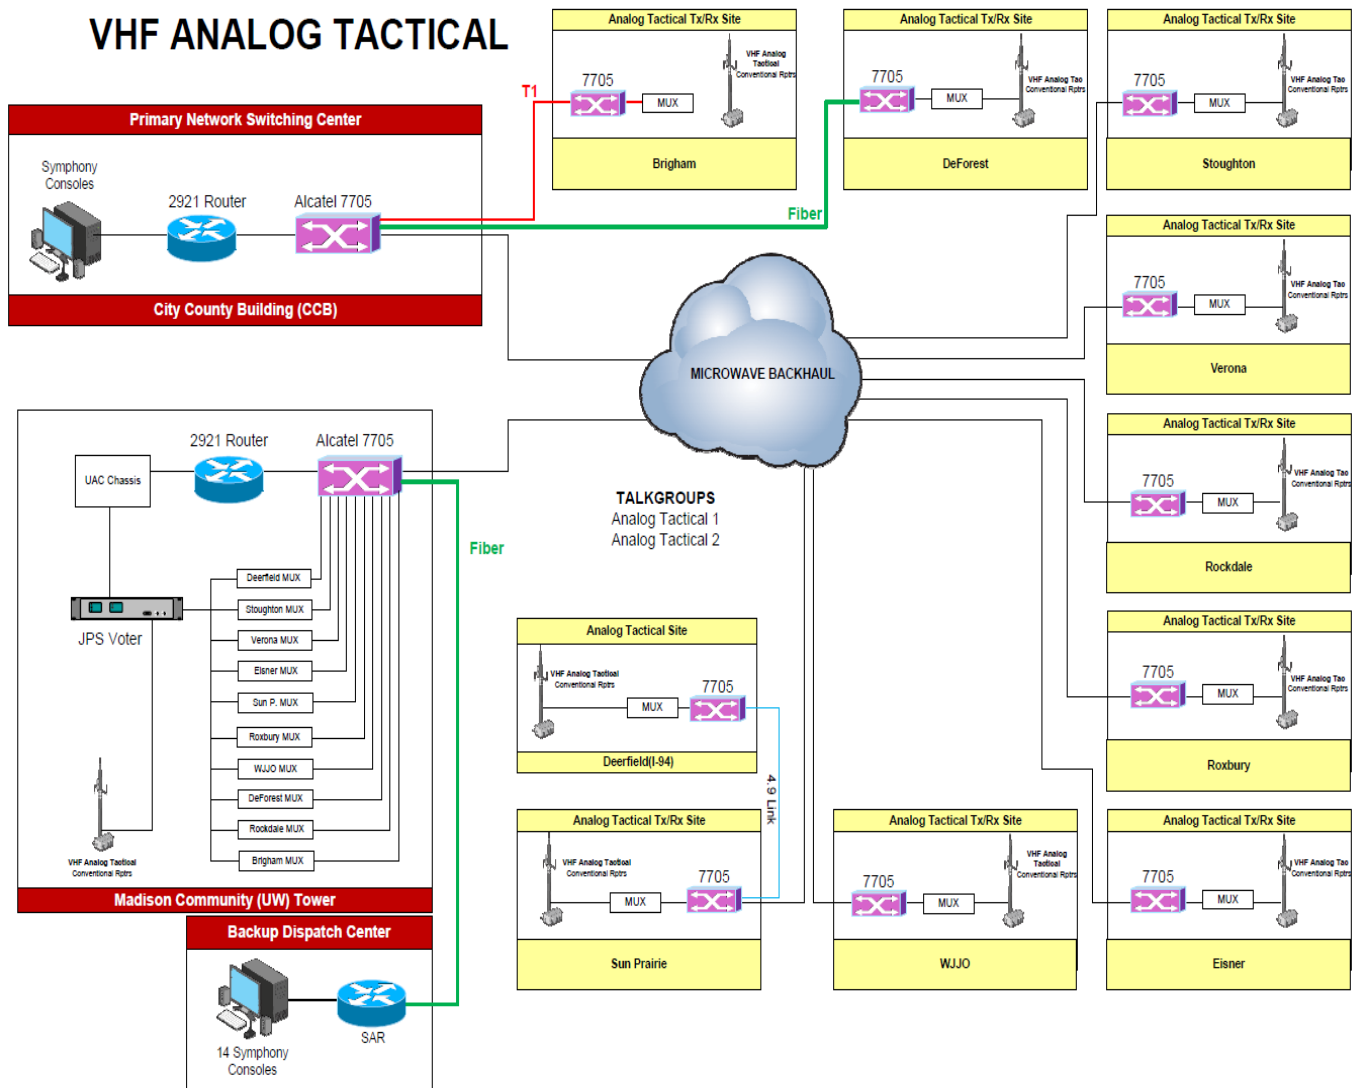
VHF ANALOG TACTICAL

Primary Network Switching Center

Symphony Consoles

2921 Router

Alcatel 7705

City County Building (CCB)

T1

Fiber

Analog Tactical Tx/Rx Site

7705

MUX

VHF Analog Tactical Conventional Rptrs

Brigham

Analog Tactical Tx/Rx Site

7705

MUX

VHF Analog Tac Conventional Rptrs

DeForest

Analog Tactical Tx/Rx Site

7705

MUX

VHF Analog Tac Conventional Rptrs

Stoughton

Analog Tactical Tx/Rx Site

7705

MUX

VHF Analog Tac Conventional Rptrs

Verona

MICROWAVE BACKHAUL

Analog Tactical Tx/Rx Site

7705

MUX

VHF Analog Tac Conventional Rptrs

Rockdale

2921 Router

Alcatel 7705

UAC Chassis

JPS Voter

Fiber

TALKGROUPS
Analog Tactical 1
Analog Tactical 2

Deerfield MUX
Stoughton MUX
Verona MUX
Elsner MUX
Sun P. MUX
Roxbury MUX
WJJO MUX
DeForest MUX
Rockdale MUX
Brigham MUX

VHF Analog Tactical Conventional Rptrs

Madison Community (UW) Tower

Analog Tactical Site

VHF Analog Tactical Conventional Rptrs

7705

MUX

Deerfield(I-94)

4.9 Link

Analog Tactical Tx/Rx Site

7705

MUX

VHF Analog Tac Conventional Rptrs

Roxbury

Analog Tactical Tx/Rx Site

VHF Analog Tactical Conventional Rptrs

7705

MUX

Sun Prairie

Analog Tactical Tx/Rx Site

VHF Analog Tactical Conventional Rptrs

7705

MUX

WJJO

Analog Tactical Tx/Rx Site

7705

MUX

VHF Analog Tac Conventional Rptrs

Eisner

Backup Dispatch Center

14 Symphony Consoles

SAR